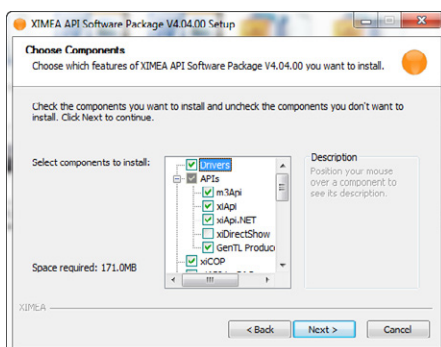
XIMEA API Software Package V4.04.00 Setup

Choose Components

Choose which features of XIMEA API Software Package V4.04.00 you want to install.

Check the components you want to install and uncheck the components you don't want to install. Click Next to continue.

Select components to install:

Drivers
APIs
m3Api
xiApi
xiApi.NET
xiDirectShow
GenTL Produc
xiCOP

Description

Position your mouse over a component to see its description.

Space required: 171.0MB

XIMEA

< Back
Next >
Cancel